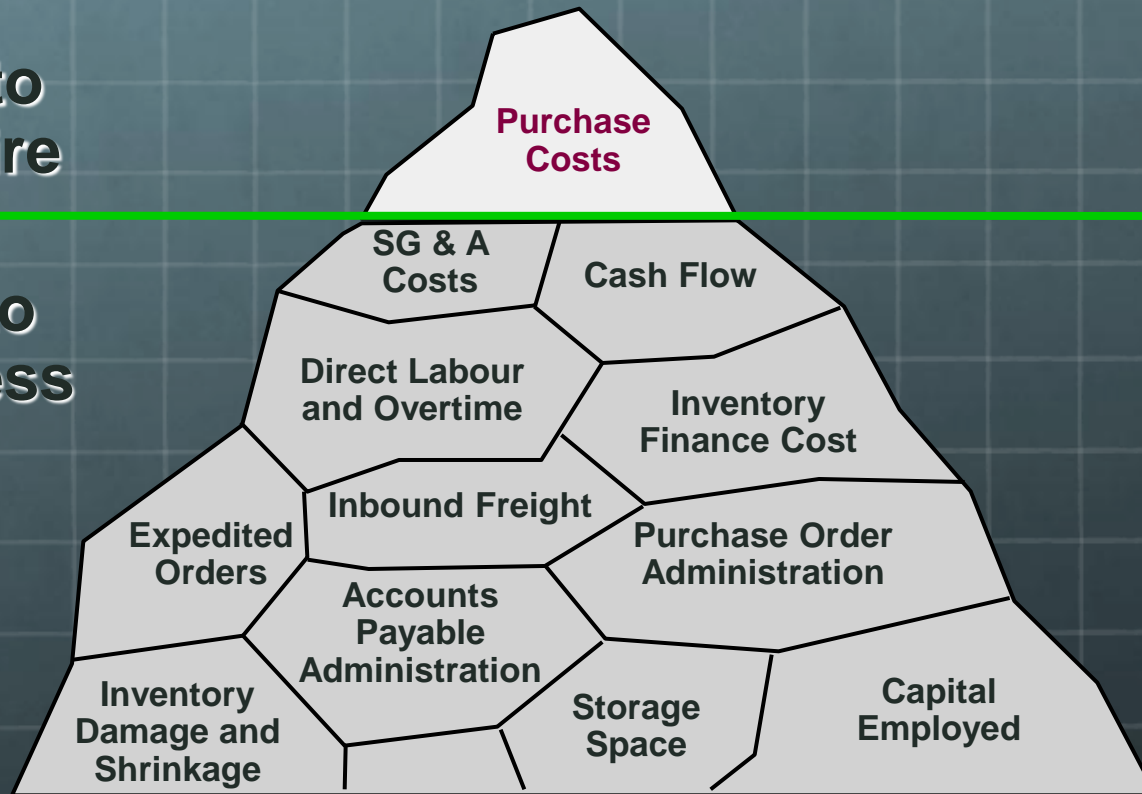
to
re

o
ess

Purchase Costs

SG & A Costs

Cash Flow

Direct Labour and Overtime

Inventory Finance Cost

Inbound Freight

Expedited Orders

Purchase Order Administration

Accounts Payable Administration

Inventory Damage and Shrinkage

Storage Space

Capital Employed